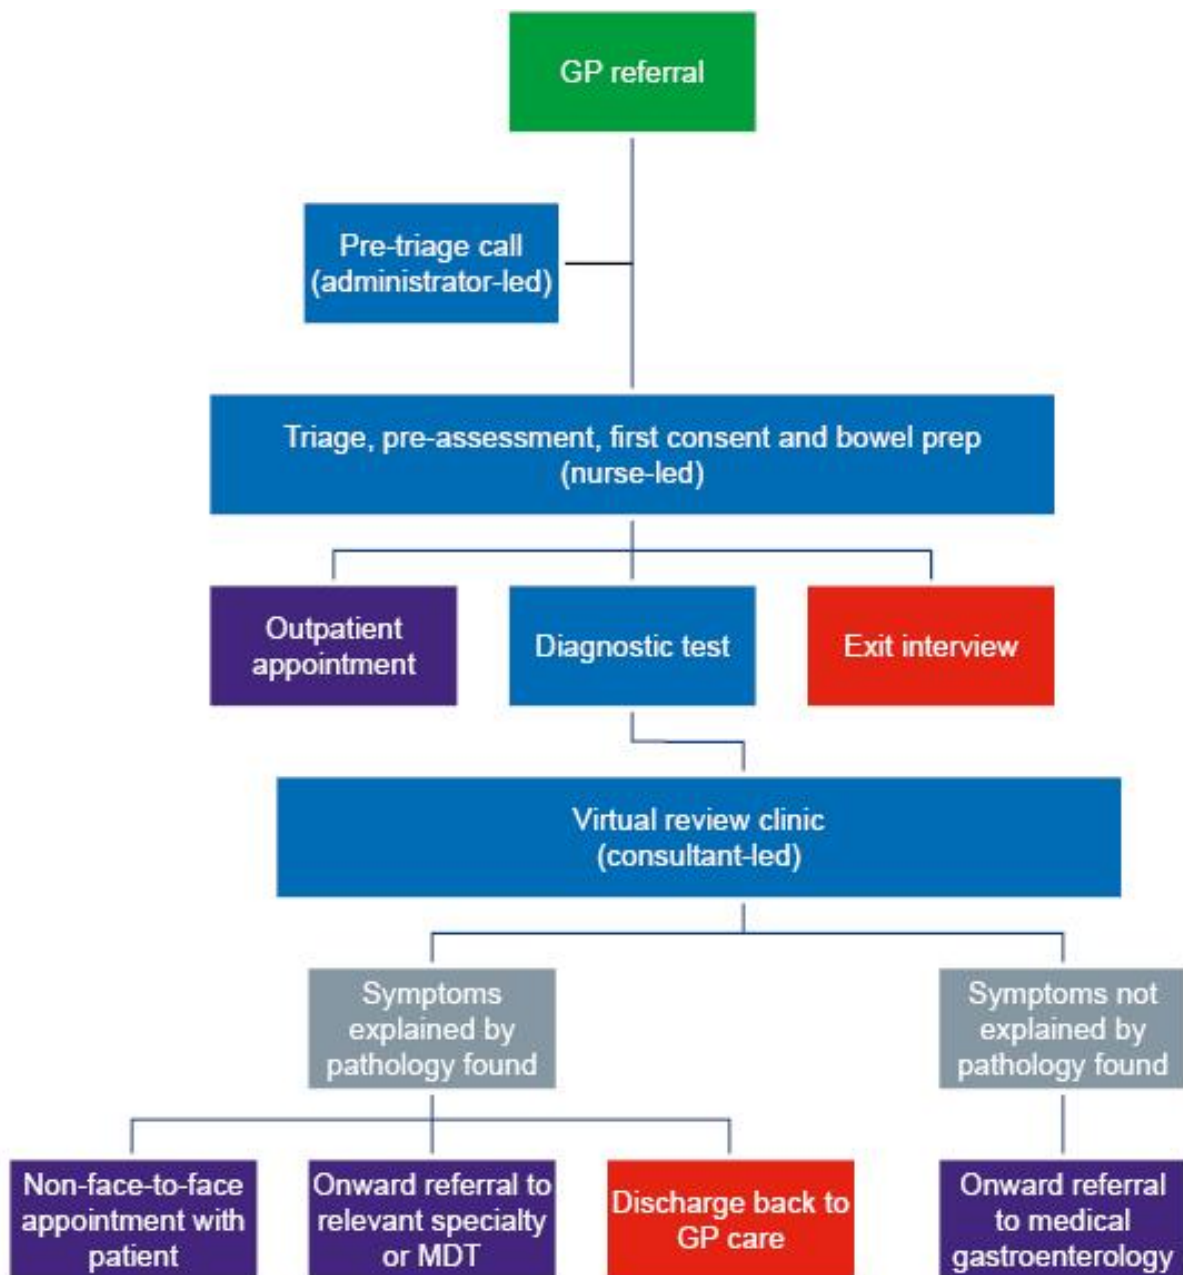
GP referral

Pre-triage call (administrator-led)

Triage, pre-assessment, first consent and bowel prep (nurse-led)

Outpatient appointment

Diagnostic test

Exit interview

Virtual review clinic (consultant-led)

Symptoms explained by pathology found

Symptoms not explained by pathology found

Non-face-to-face appointment with patient

Onward referral to relevant specialty or MDT

Discharge back to GP care

Onward referral to medical gastroenterology